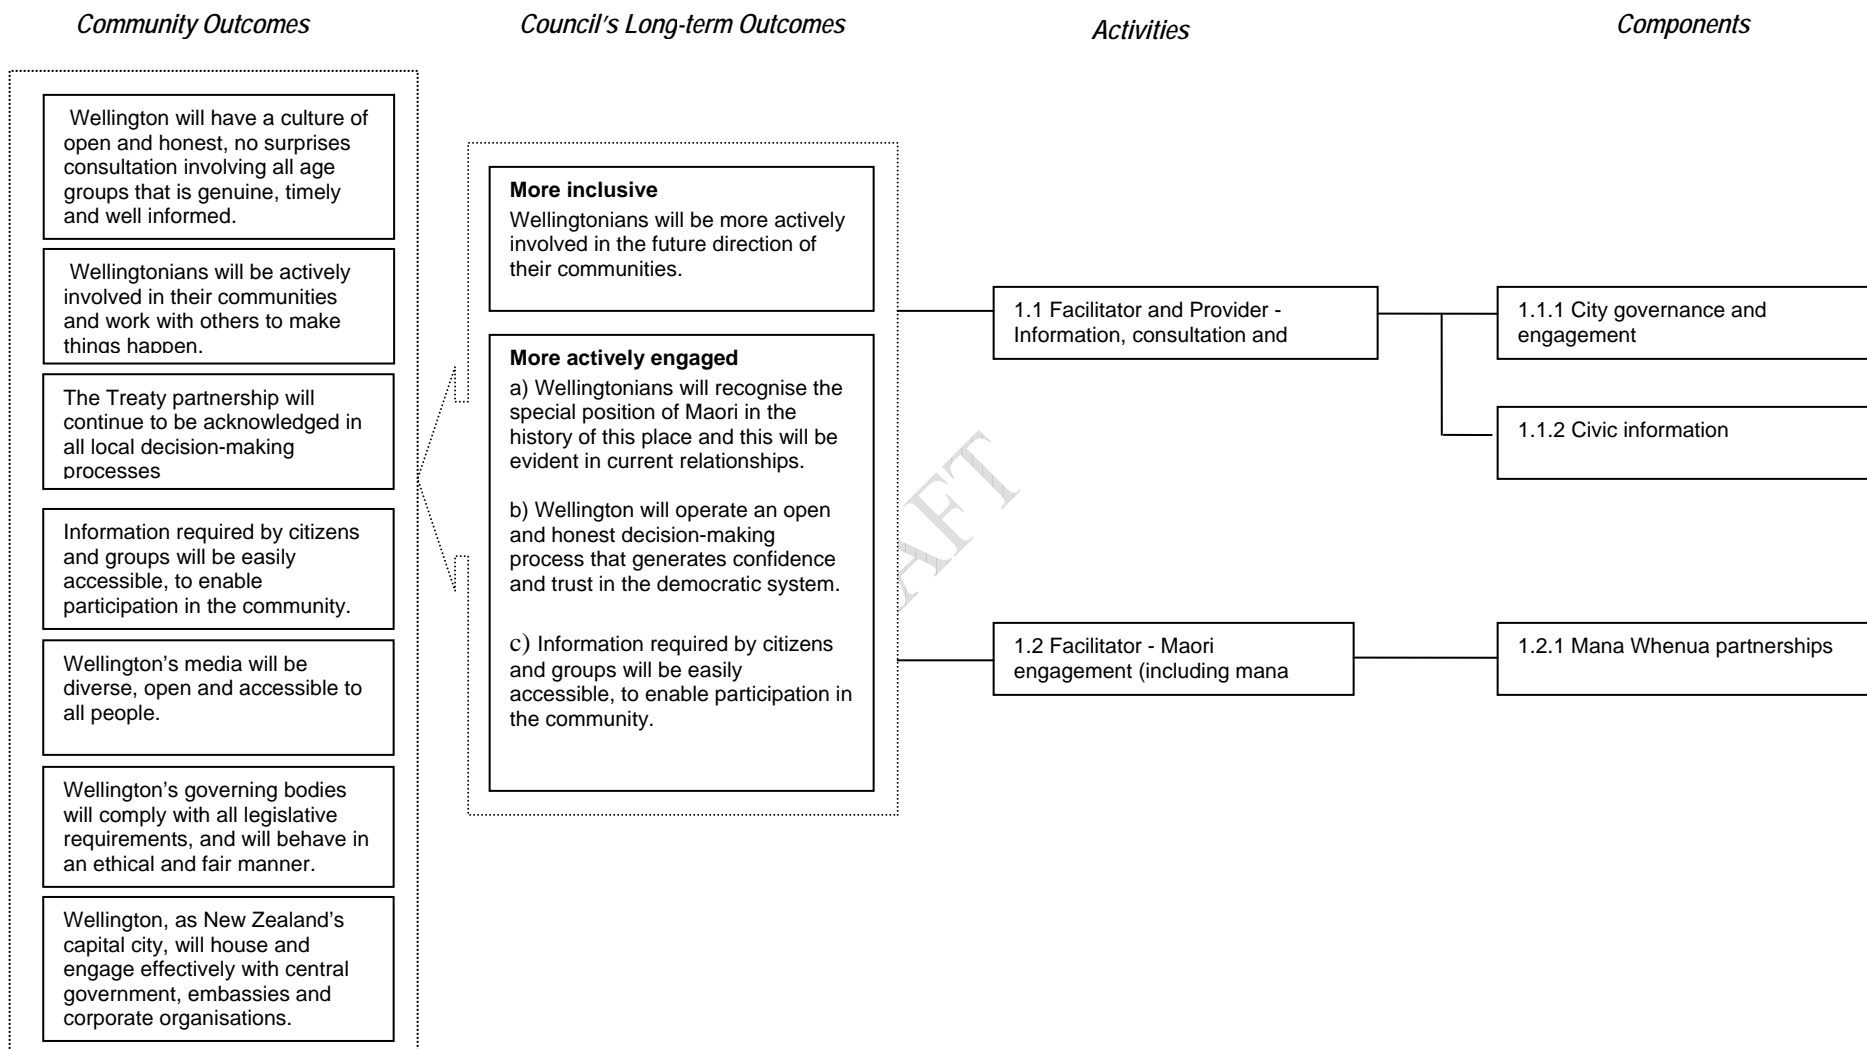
Community Outcomes

Council's Long-term Outcomes

Activities

Components

Wellington will have a culture of open and honest, no surprises consultation involving all age groups that is genuine, timely and well informed.

Wellingtonians will be actively involved in their communities and work with others to make things happen.

The Treaty partnership will continue to be acknowledged in all local decision-making processes

Information required by citizens and groups will be easily accessible, to enable participation in the community.

Wellington's media will be diverse, open and accessible to all people.

Wellington's governing bodies will comply with all legislative requirements, and will behave in an ethical and fair manner.

Wellington, as New Zealand's capital city, will house and engage effectively with central government, embassies and corporate organisations.

More inclusive
Wellingtonians will be more actively involved in the future direction of their communities.

More actively engaged
a) Wellingtonians will recognise the special position of Maori in the history of this place and this will be evident in current relationships.

b) Wellington will operate an open and honest decision-making process that generates confidence and trust in the democratic system.

c) Information required by citizens and groups will be easily accessible, to enable participation in the community.

1.1 Facilitator and Provider - Information, consultation and

1.2 Facilitator - Maori engagement (including mana

1.1.1 City governance and engagement

1.1.2 Civic information

1.2.1 Mana Whenua partnerships

DRAFT